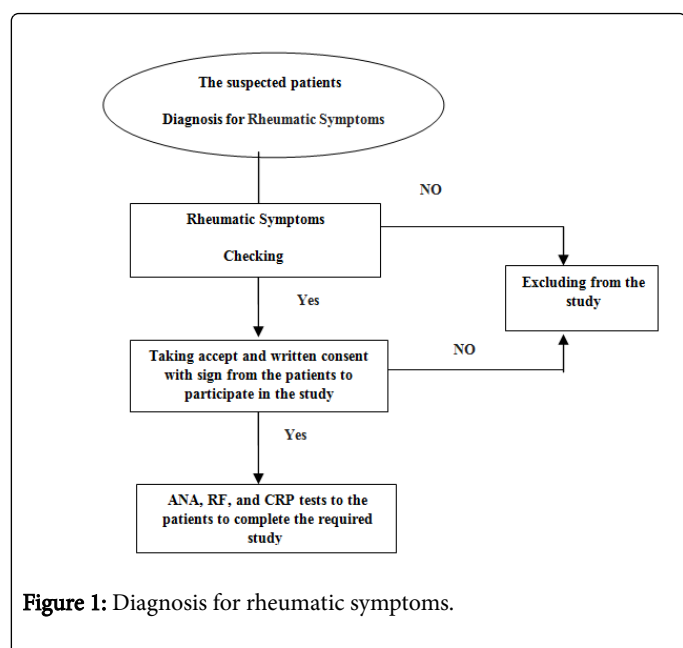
The suspected patients

Diagnosis for Rheumatic Symptoms

NO

Rheumatic Symptoms

Checking

Excluding from the study

Yes

Taking accept and written consent with sign from the patients to participate in the study

NO

Yes

ANA, RF, and CRP tests to the patients to complete the required study

Figure 1: Diagnosis for rheumatic symptoms.